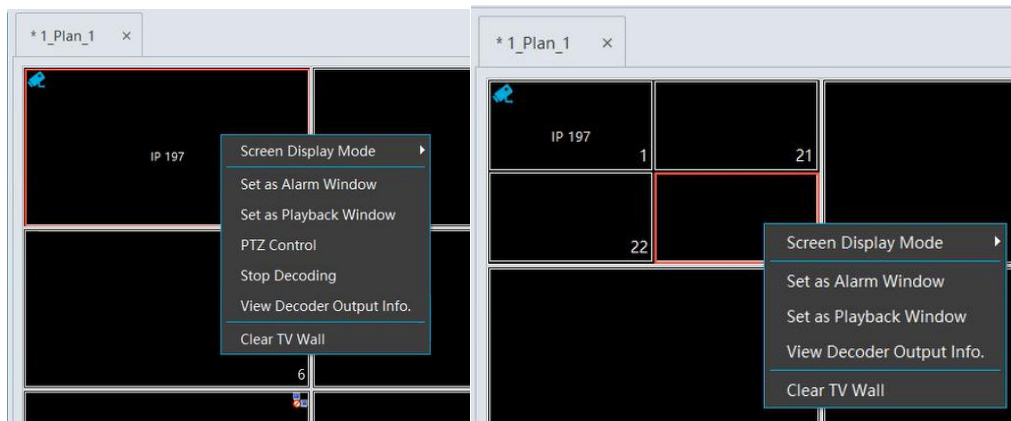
* 1_Plan_1 ×

IP 197

Screen Display Mode
Set as Alarm Window
Set as Playback Window
PTZ Control
Stop Decoding
View Decoder Output Info.
Clear TV Wall

6

* 1_Plan_1 ×

IP 197
1
21
22

Screen Display Mode
Set as Alarm Window
Set as Playback Window
View Decoder Output Info.
Clear TV Wall